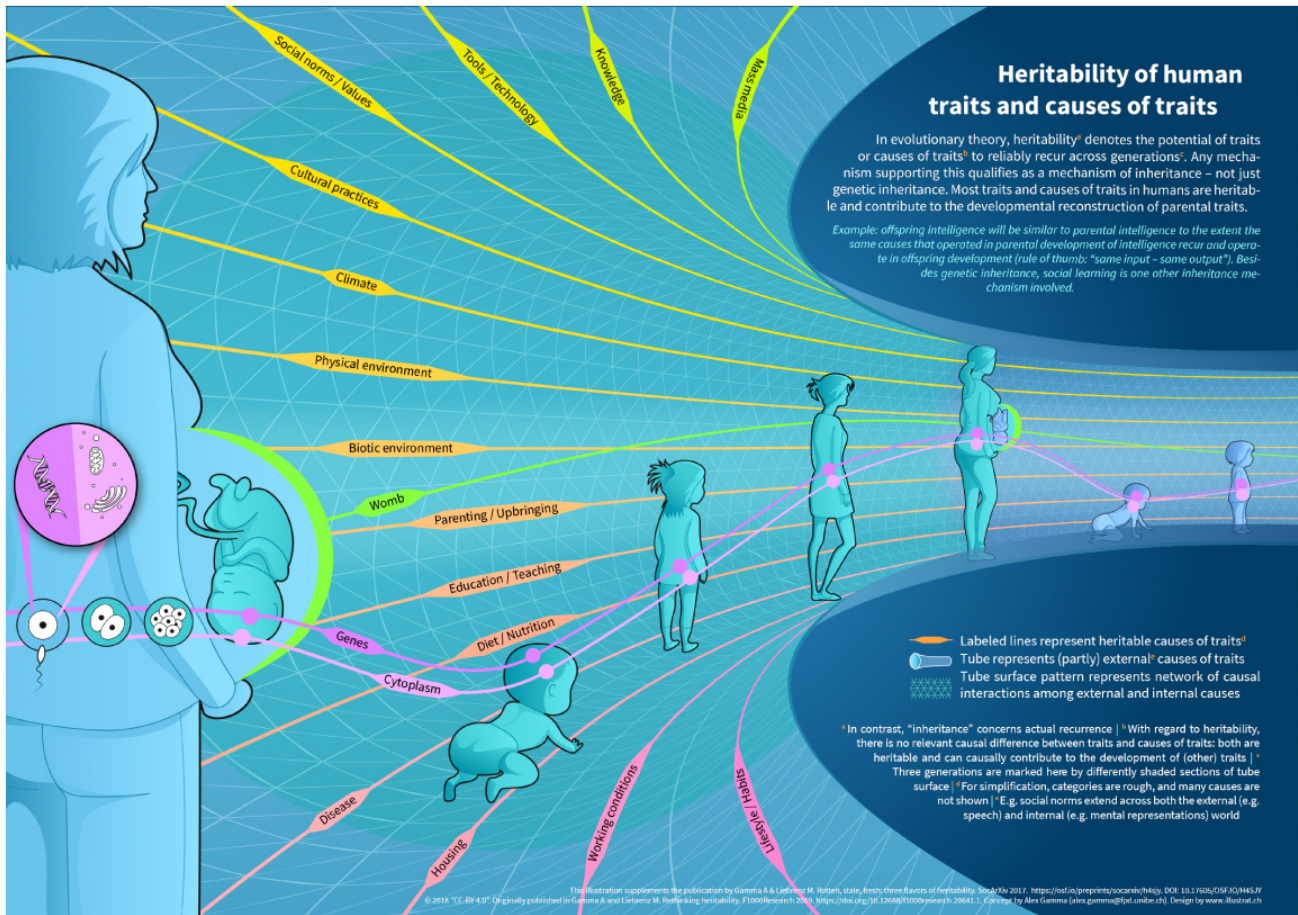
Heritability of human traits and causes of traits

In evolutionary theory, heritability$^a$ denotes the potential of traits or causes of traits$^b$ to reliably recur across generations$^c$. Any mechanism supporting this qualifies as a mechanism of inheritance – not just genetic inheritance. Most traits and causes of traits in humans are heritable and contribute to the developmental reconstruction of parental traits.

Example: offspring intelligence will be similar to parental intelligence to the extent the same causes that operated in parental development of intelligence recur and operate in offspring development (rule of thumb: "same input – same output"). Besides genetic inheritance, social learning is one other inheritance mechanism involved.

Social norms / Values
Tools / Technology
Knowledge
Mass media
Cultural practices
Climate
Physical environment
Biotic environment
Womb
Parenting / Upbringing
Education / Teaching
Diet / Nutrition
Genes
Cytoplasm
Disease
Housing
Working conditions
Lifestyle / Habits

Labeled lines represent heritable causes of traits$^d$
Tube represents (partly) external$^e$ causes of traits
Tube surface pattern represents network of causal interactions among external and internal causes

$^a$ In contrast, "inheritance" concerns actual recurrence | $^b$ With regard to heritability, there is no relevant causal difference between traits and causes of traits: both are heritable and can causally contribute to the development of (other) traits | $^c$ Three generations are marked here by differently shaded sections of tube surface | $^d$ For simplification, categories are rough, and many causes are not shown | $^e$ E.g. social norms extend across both the external (e.g. speech) and internal (e.g. mental representations) world

This illustration supplements the publication by Gamma A & Liebrenz M. Rotten, stale, fresh: three flavors of heritability. SocArXiv 2017. https://osf.io/preprints/socarxiv/h4sjy. DOI: 10.17605/OSF.IO/H4SJY
© 2018 "CC-BY 4.0". Originally published in Gamma A and Liebrenz M. Rethinking heritability. F1000Research 2019. https://doi.org/10.12688/f1000research.20641.1. Concept by Alex Gamma (alex.gamma@fpd.unibe.ch). Design by www.illustrat.ch